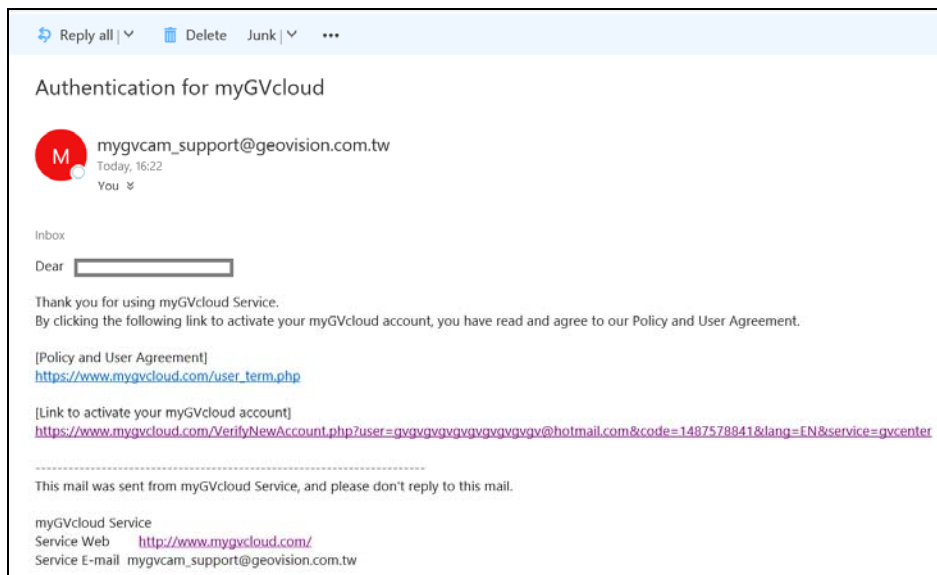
Reply all | ∨   Delete   Junk | ∨   •••

Authentication for myGVcloud

M

mygvcam_support@geovision.com.tw
Today, 16:22
You ≫

Inbox

Dear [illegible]

Thank you for using myGVcloud Service.
By clicking the following link to activate your myGVcloud account, you have read and agree to our Policy and User Agreement.

[Policy and User Agreement]
https://www.mygvcloud.com/user_term.php

[Link to activate your myGVcloud account]
https://www.mygvcloud.com/VerifyNewAccount.php?user=gvgvgvgvgvgvgvgvgv@hotmail.com&code=1487578841&lang=EN&service=gvcenter

------------------------------------------------------------------------
This mail was sent from myGVcloud Service, and please don't reply to this mail.

myGVcloud Service
Service Web   http://www.mygvcloud.com/
Service E-mail  mygvcam_support@geovision.com.tw